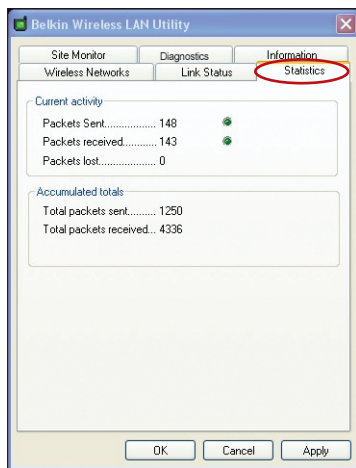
Belkin Wireless LAN Utility

Site Monitor
Diagnostics
Information
Wireless Networks
Link Status
Statistics

Current activity
Packets Sent.................. 148
Packets received........... 143
Packets lost.................... 0

Accumulated totals
Total packets sent.......... 1250
Total packets received... 4336

OK
Cancel
Apply